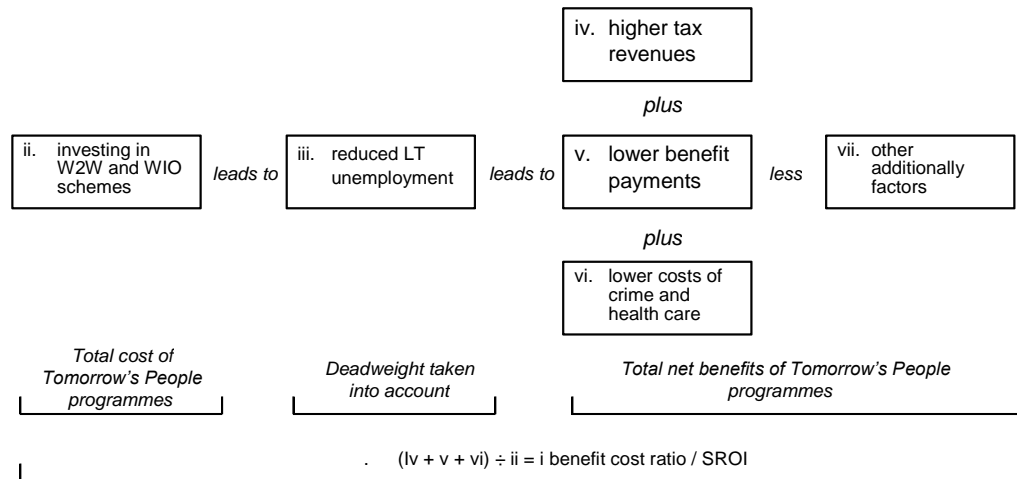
iv. higher tax revenues

plus

ii. investing in W2W and WIO schemes

leads to

iii. reduced LT unemployment

leads to

v. lower benefit payments

less

vii. other additionally factors

plus

vi. lower costs of crime and health care

Total cost of Tomorrow's People programmes

Deadweight taken into account

Total net benefits of Tomorrow's People programmes

. (Iv + v + vi) ÷ ii = i benefit cost ratio / SROI